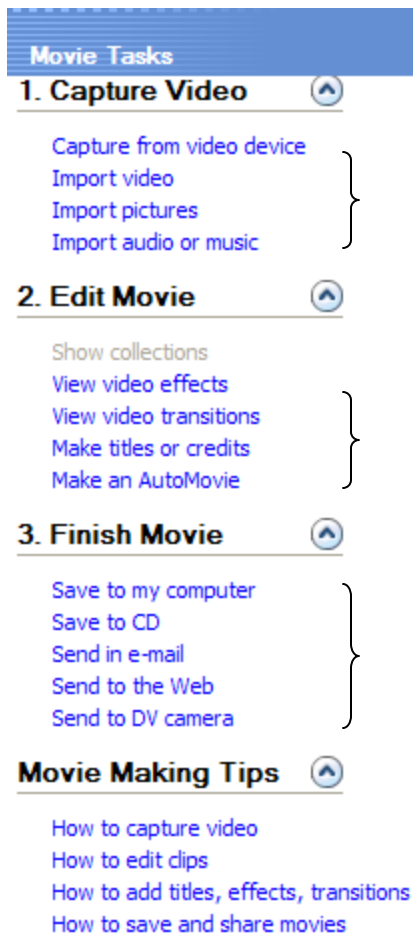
Movie Tasks

1. Capture Video

Capture from video device
Import video
Import pictures
Import audio or music

2. Edit Movie

Show collections
View video effects
View video transitions
Make titles or credits
Make an AutoMovie

3. Finish Movie

Save to my computer
Save to CD
Send in e-mail
Send to the Web
Send to DV camera

Movie Making Tips

How to capture video
How to edit clips
How to add titles, effects, transitions
How to save and share movies